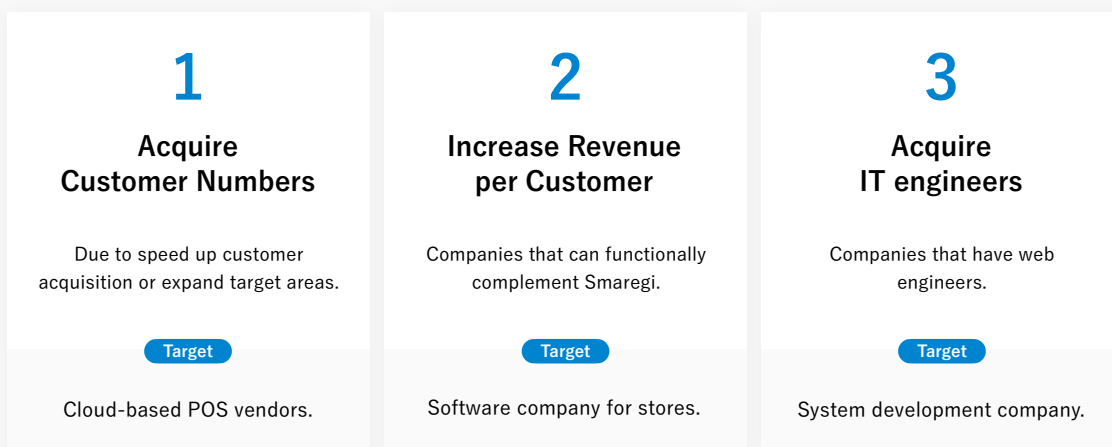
1

Acquire Customer Numbers

Due to speed up customer acquisition or expand target areas.

Target

Cloud-based POS vendors.

2

Increase Revenue per Customer

Companies that can functionally complement Smaregi.

Target

Software company for stores.

3

Acquire IT engineers

Companies that have web engineers.

Target

System development company.